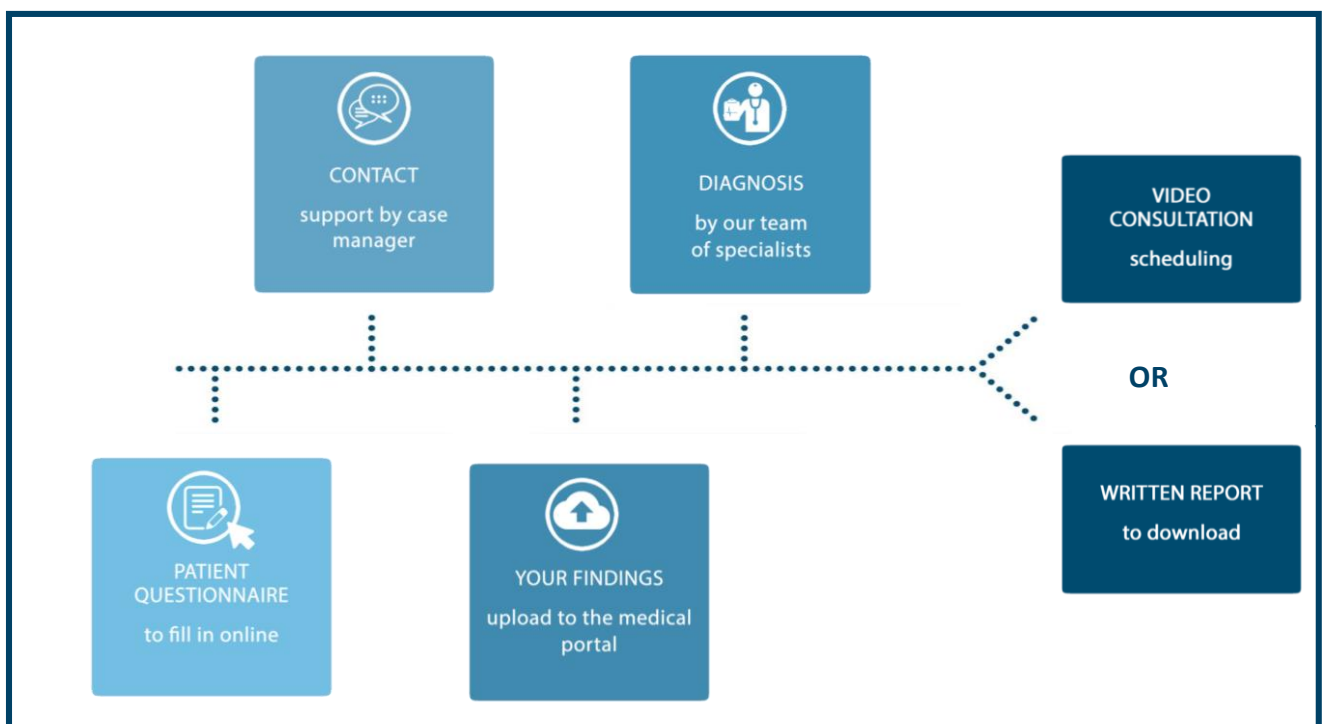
CONTACT
support by case manager

DIAGNOSIS
by our team of specialists

VIDEO CONSULTATION
scheduling

OR

WRITTEN REPORT
to download

PATIENT QUESTIONNAIRE
to fill in online

YOUR FINDINGS
upload to the medical portal